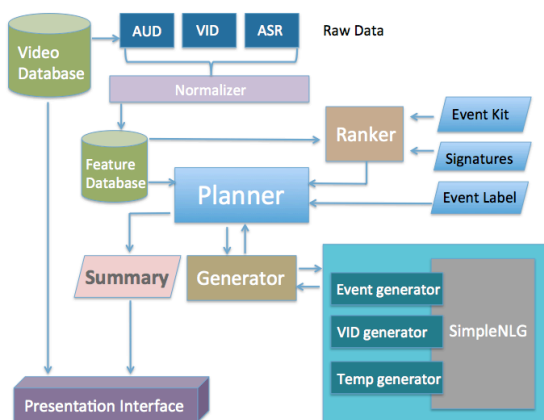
Video Database

AUD

VID

ASR

Raw Data

Normalizer

Feature Database

Ranker

Event Kit

Signatures

Planner

Event Label

Summary

Generator

Event generator

VID generator

Temp generator

SimpleNLG

Presentation Interface